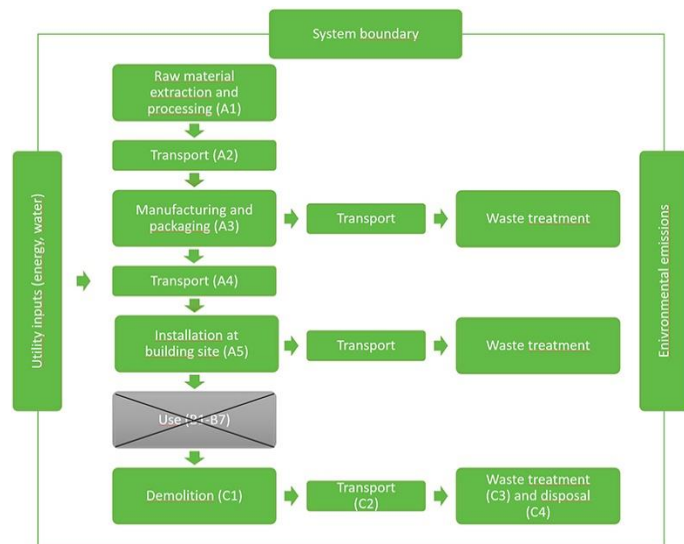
System boundary

Utility inputs (energy, water)

Raw material extraction and processing (A1)

Transport (A2)

Manufacturing and packaging (A3)

Transport

Waste treatment

Transport (A4)

Installation at building site (A5)

Transport

Waste treatment

Use (B1-B7)

Demolition (C1)

Transport (C2)

Waste treatment (C3) and disposal (C4)

Environmental emissions